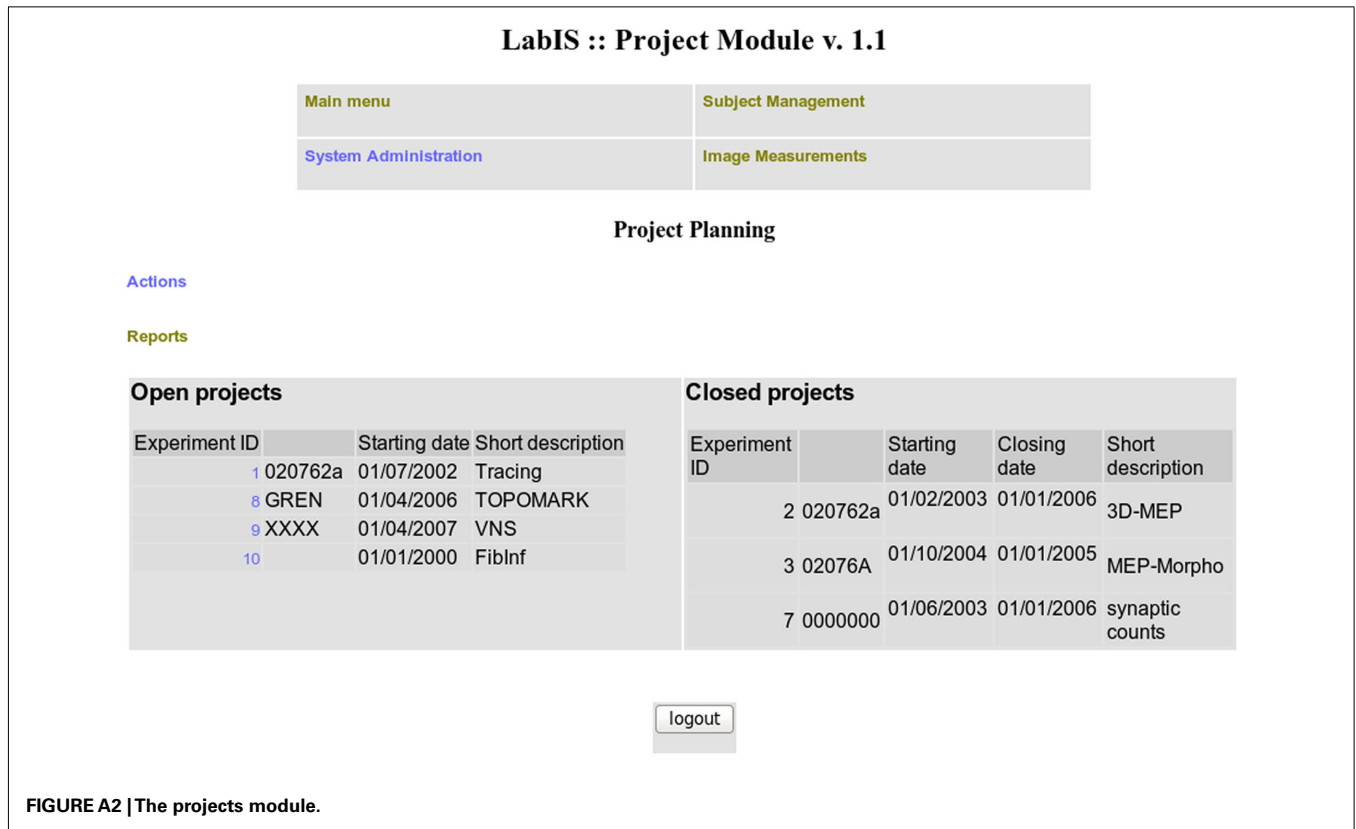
LabIS :: Project Module v. 1.1

| Main menu | Subject Management |
|---|---|
| System Administration | Image Measurements |

Project Planning

Actions

Reports

Open projects

| Experiment ID | | Starting date | Short description |
|---|---|---|---|
| 1 | 020762a | 01/07/2002 | Tracing |
| 8 | GREN | 01/04/2006 | TOPOMARK |
| 9 | XXXX | 01/04/2007 | VNS |
| 10 | | 01/01/2000 | FibInf |

Closed projects

| Experiment ID | | Starting date | Closing date | Short description |
|---|---|---|---|---|
| 2 | 020762a | 01/02/2003 | 01/01/2006 | 3D-MEP |
| 3 | 02076A | 01/10/2004 | 01/01/2005 | MEP-Morpho |
| 7 | 0000000 | 01/06/2003 | 01/01/2006 | synaptic counts |

logout

FIGURE A2 | The projects module.